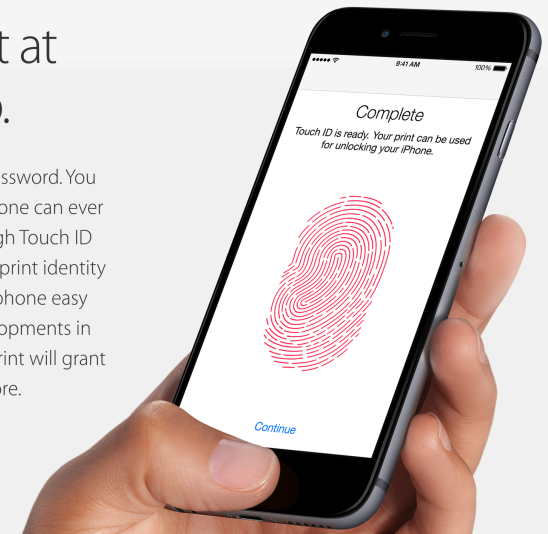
t at
).

ssword. You
one can ever
gh Touch ID
print identity
phone easy
opments in
rint will grant
ore.

9:41 AM
100%

Complete

Touch ID is ready. Your print can be used for unlocking your iPhone.

Continue